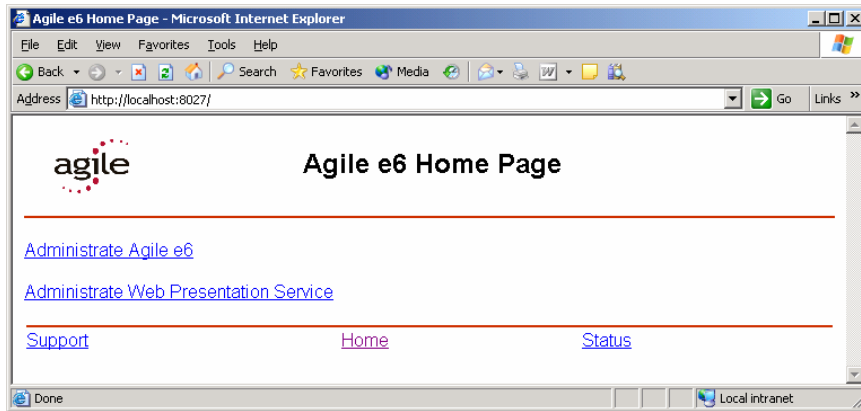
Agile e6 Home Page - Microsoft Internet Explorer

File Edit View Favorites Tools Help

Back Search Favorites Media

Address http://localhost:8027/ Go Links »

agile

Agile e6 Home Page

Administrate Agile e6

Administrate Web Presentation Service

Support Home Status

Done Local intranet